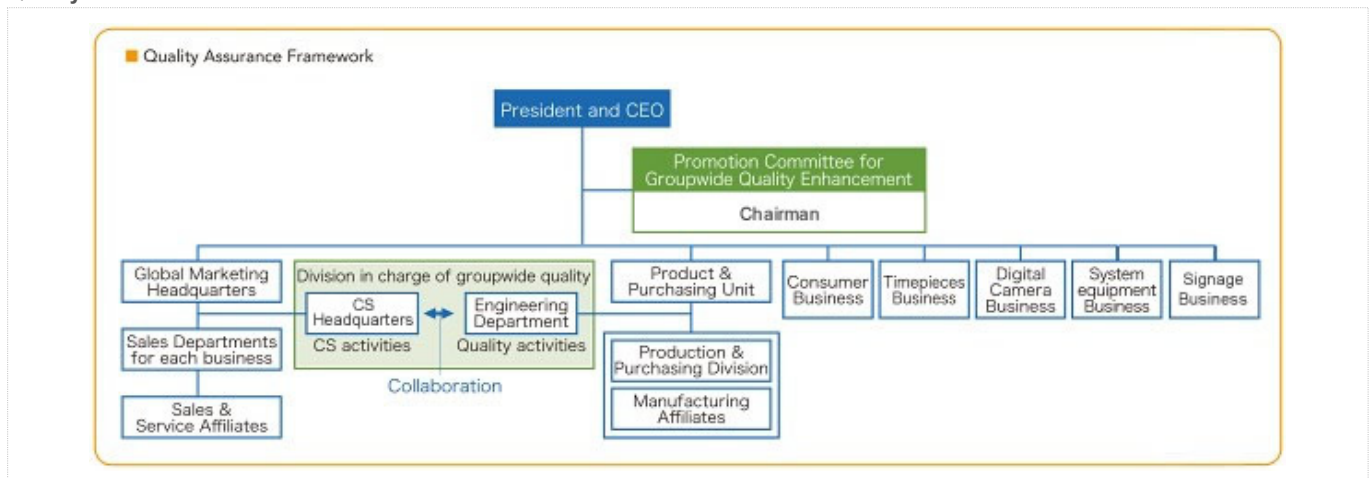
Quality Assurance Framework

President and CEO

Promotion Committee for Groupwide Quality Enhancement

Chairman

Global Marketing Headquarters

Sales Departments for each business

Sales & Service Affiliates

Division in charge of groupwide quality

CS Headquarters

CS activities

Engineering Department

Quality activities

Collaboration

Product & Purchasing Unit

Production & Purchasing Division

Manufacturing Affiliates

Consumer Business

Timepieces Business

Digital Camera Business

System equipment Business

Signage Business